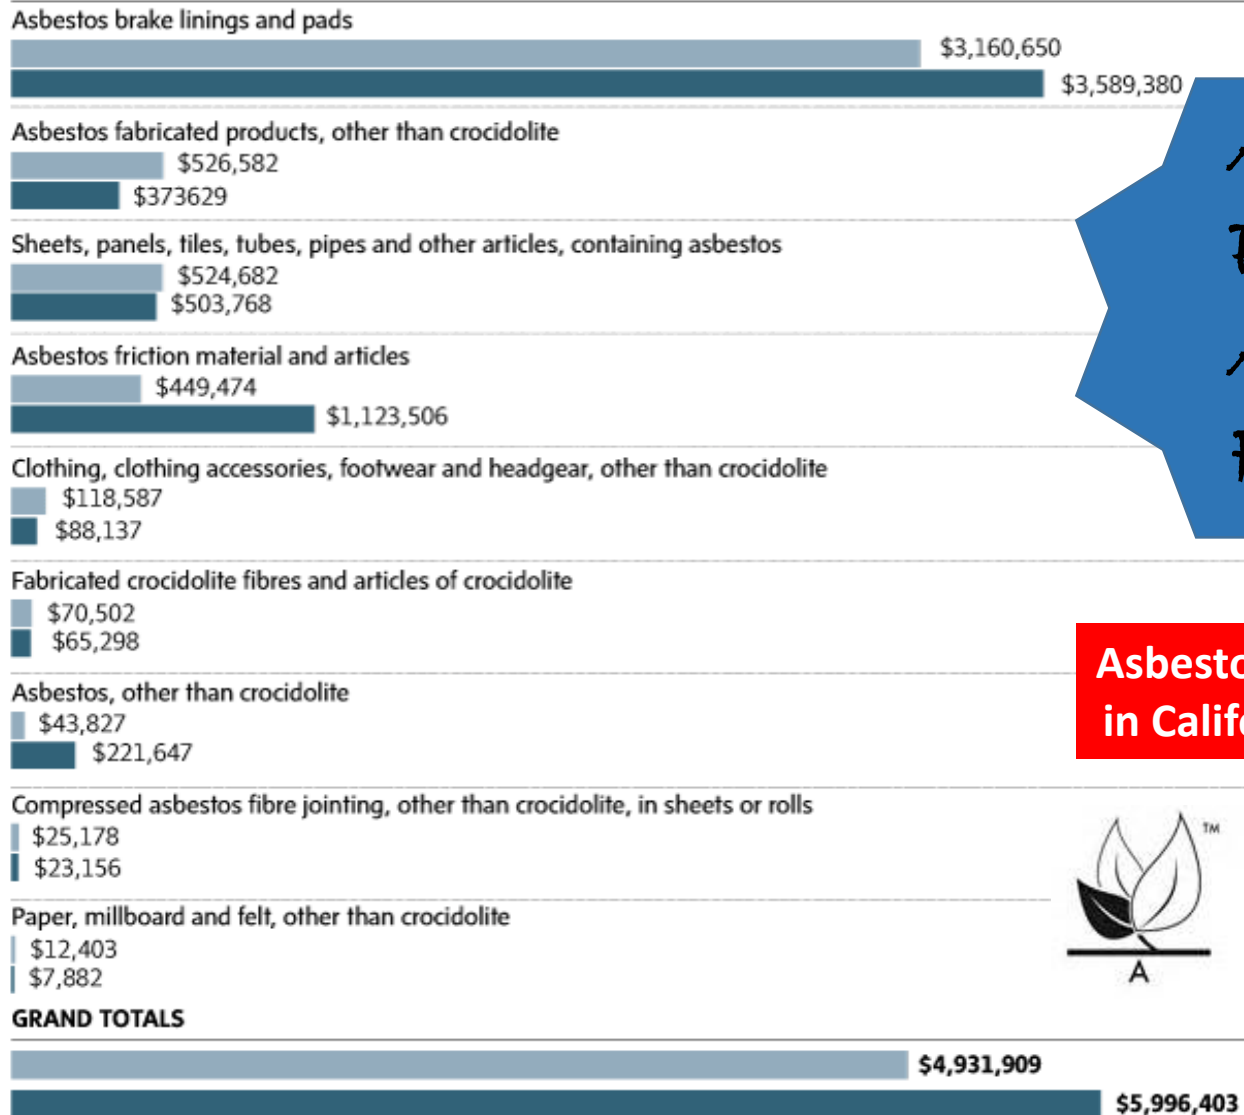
Asbestos brake linings and pads
$3,160,650
$3,589,380

Asbestos fabricated products, other than crocidolite
$526,582
$373629

Sheets, panels, tiles, tubes, pipes and other articles, containing asbestos
$524,682
$503,768

Asbestos friction material and articles
$449,474
$1,123,506

Clothing, clothing accessories, footwear and headgear, other than crocidolite
$118,587
$88,137

Fabricated crocidolite fibres and articles of crocidolite
$70,502
$65,298

Asbestos, other than crocidolite
$43,827
$221,647

Compressed asbestos fibre jointing, other than crocidolite, in sheets or rolls
$25,178
$23,156

Paper, millboard and felt, other than crocidolite
$12,403
$7,882

GRAND TOTALS
$4,931,909
$5,996,403

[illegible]

Asbesto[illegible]
in Calif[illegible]

TM
A